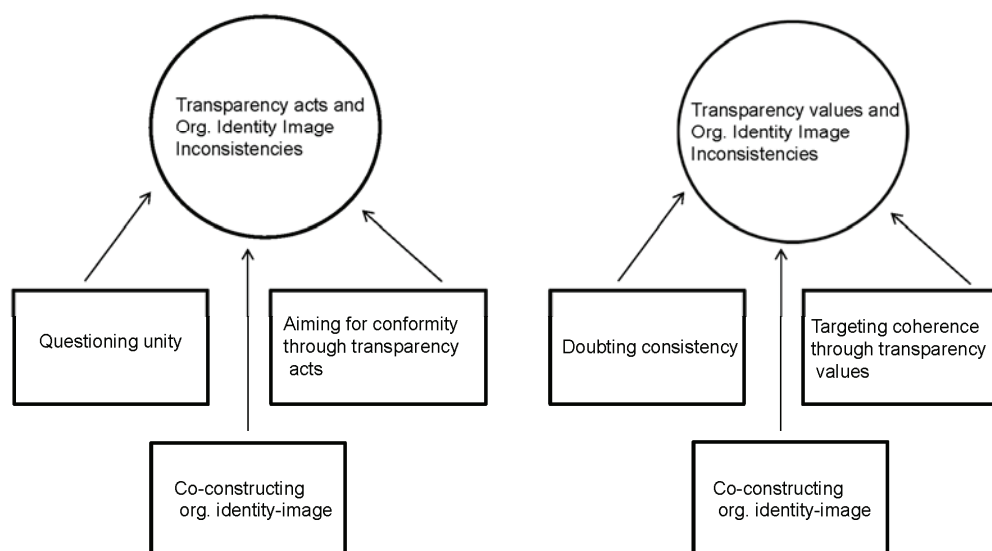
Transparency acts and Org. Identity Image Inconsistencies

Questioning unity

Aiming for conformity through transparency acts

Co-constructing org. identity-image

Transparency values and Org. Identity Image Inconsistencies

Doubting consistency

Targeting coherence through transparency values

Co-constructing org. identity-image